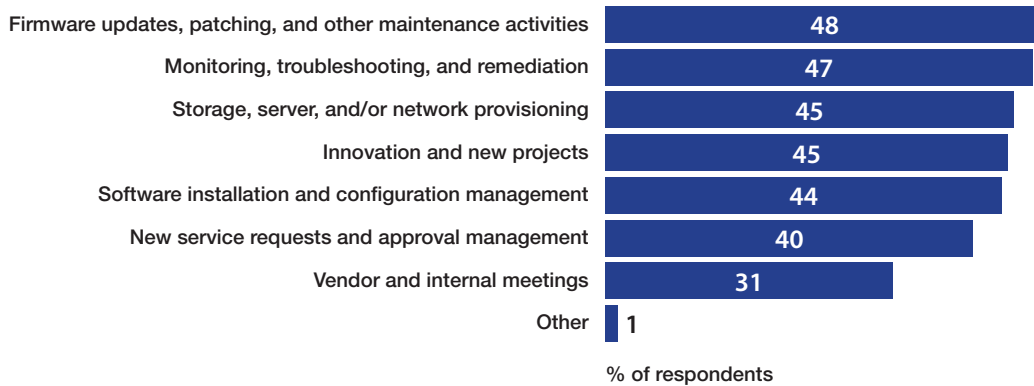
Firmware updates, patching, and other maintenance activities 48
Monitoring, troubleshooting, and remediation 47
Storage, server, and/or network provisioning 45
Innovation and new projects 45
Software installation and configuration management 44
New service requests and approval management 40
Vendor and internal meetings 31
Other 1

% of respondents